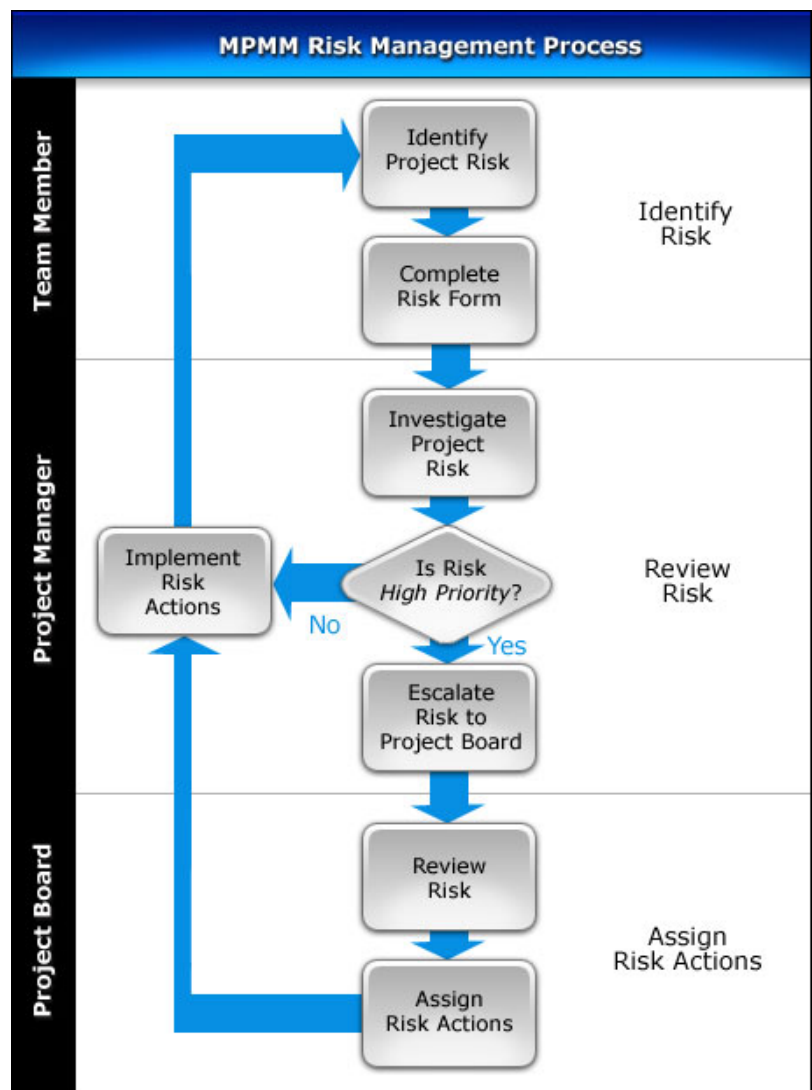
MPMM Risk Management Process

Team Member

Identify Project Risk

Complete Risk Form

Identify Risk

Project Manager

Investigate Project Risk

Implement Risk Actions

Is Risk *High Priority*?

No

Yes

Review Risk

Escalate Risk to Project Board

Project Board

Review Risk

Assign Risk Actions

Assign Risk Actions